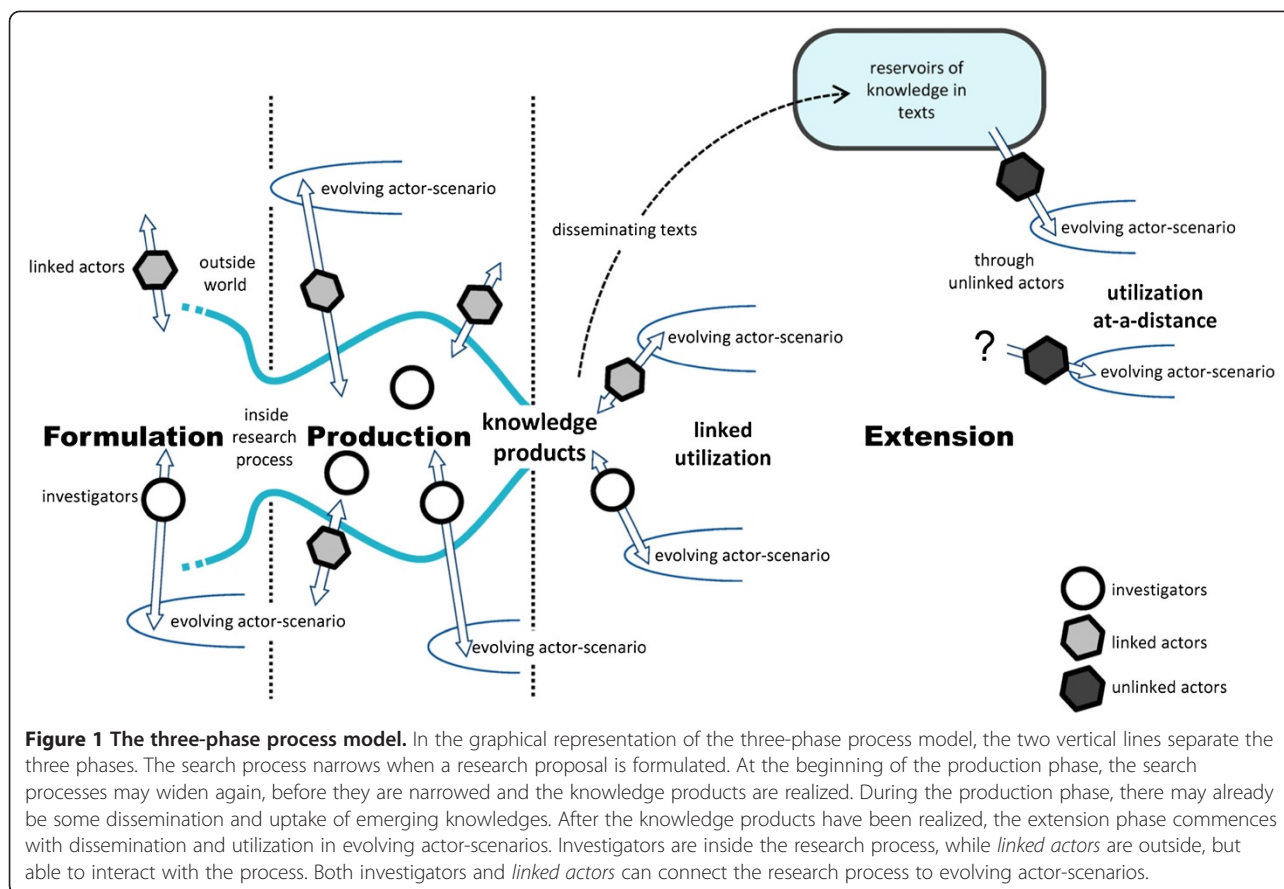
reservoirs of knowledge in texts

evolving actor-scenario

disseminating texts

evolving actor-scenario

through unlinked actors

linked actors

outside world

utilization at-a-distance

evolving actor-scenario

?

evolving actor-scenario

Formulation

inside research process

Production

knowledge products

linked utilization

Extension

investigators

evolving actor-scenario

evolving actor-scenario

evolving actor-scenario

investigators

linked actors

unlinked actors

**Figure 1 The three-phase process model.** In the graphical representation of the three-phase process model, the two vertical lines separate the three phases. The search process narrows when a research proposal is formulated. At the beginning of the production phase, the search processes may widen again, before they are narrowed and the knowledge products are realized. During the production phase, there may already be some dissemination and uptake of emerging knowledges. After the knowledge products have been realized, the extension phase commences with dissemination and utilization in evolving actor-scenarios. Investigators are inside the research process, while *linked actors* are outside, but able to interact with the process. Both investigators and *linked actors* can connect the research process to evolving actor-scenarios.